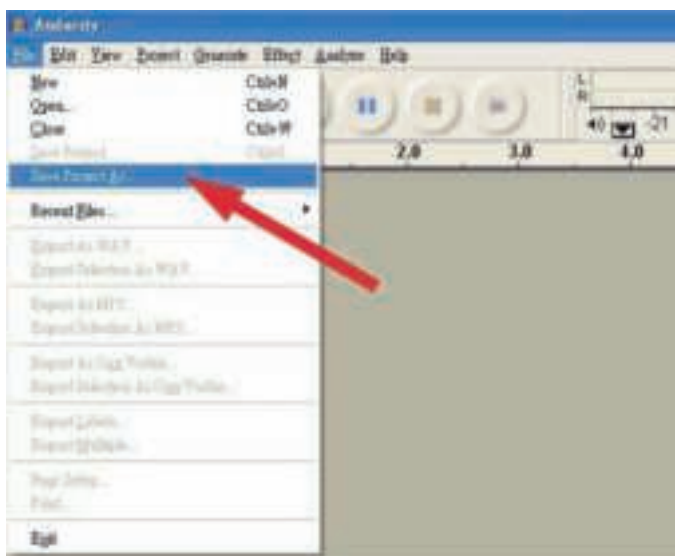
Audacity

File Edit View Project Generate Effect Analyze Help

New Ctrl+N
Open... Ctrl+O
Close Ctrl+W
Save Project Ctrl+S
Save Project As...

Recent Files...

Export As WAV...
Export Selection As WAV...

Export As MP3...
Export Selection As MP3...

Export As Ogg Vorbis...
Export Selection As Ogg Vorbis...

Export Labels...
Export Multiple...

Page Setup...
Print...

Exit

L
R
-21

2.0 3.0 4.0